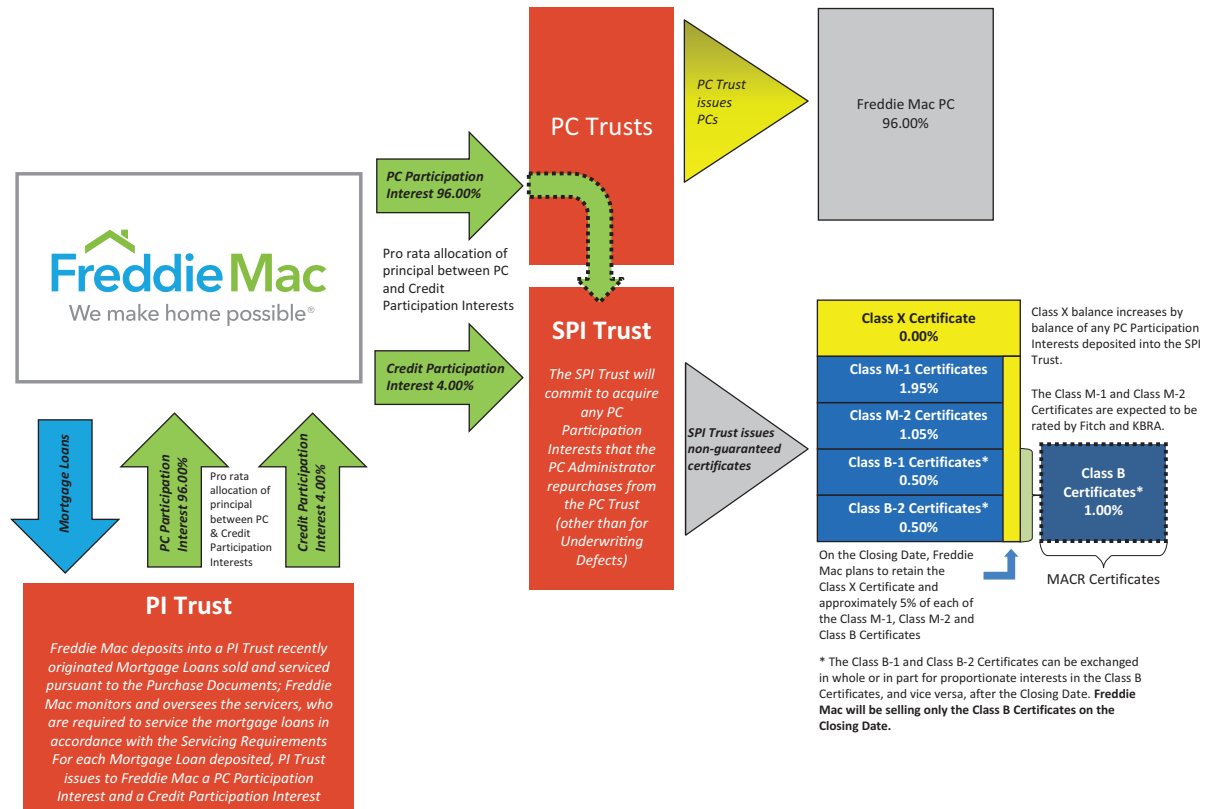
PC Trusts

PC Trust issues PCs

Freddie Mac PC
96.00%

PC Participation Interest 96.00%

Freddie Mac
We make home possible®

Pro rata allocation of principal between PC and Credit Participation Interests

SPI Trust

The SPI Trust will commit to acquire any PC Participation Interests that the PC Administrator repurchases from the PC Trust (other than for Underwriting Defects)

Credit Participation Interest 4.00%

SPI Trust issues non-guaranteed certificates

Class X Certificate
0.00%

Class M-1 Certificates
1.95%

Class M-2 Certificates
1.05%

Class B-1 Certificates*
0.50%

Class B-2 Certificates*
0.50%

Class B Certificates*
1.00%

MACR Certificates

Class X balance increases by balance of any PC Participation Interests deposited into the SPI Trust.

The Class M-1 and Class M-2 Certificates are expected to be rated by Fitch and KBRA.

On the Closing Date, Freddie Mac plans to retain the Class X Certificate and approximately 5% of each of the Class M-1, Class M-2 and Class B Certificates

* The Class B-1 and Class B-2 Certificates can be exchanged in whole or in part for proportionate interests in the Class B Certificates, and vice versa, after the Closing Date. **Freddie Mac will be selling only the Class B Certificates on the Closing Date.**

Mortgage Loans

PC Participation Interest 96.00%

Pro rata allocation of principal between PC & Credit Participation Interests

Credit Participation Interest 4.00%

PI Trust

Freddie Mac deposits into a PI Trust recently originated Mortgage Loans sold and serviced pursuant to the Purchase Documents; Freddie Mac monitors and oversees the servicers, who are required to service the mortgage loans in accordance with the Servicing Requirements For each Mortgage Loan deposited, PI Trust issues to Freddie Mac a PC Participation Interest and a Credit Participation Interest